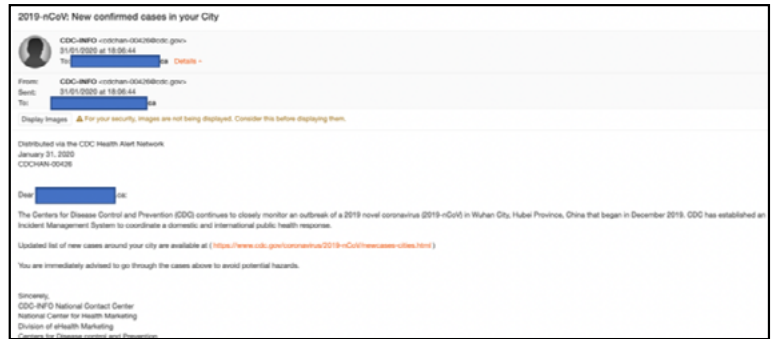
2019-nCoV: New confirmed cases in your City

CDC-INFO <cdchan-00426@cdc.gov>
31/01/2020 at 18:06:44
To: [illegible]ca Details ^

From: CDC-INFO <cdchan-00426@cdc.gov>
Sent: 31/01/2020 at 18:06:44
To: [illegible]ca

Display Images ⚠ For your security, images are not being displayed. Consider this before displaying them.

Distributed via the CDC Health Alert Network
January 31, 2020
CDCHAN-00426

Dear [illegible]ca:

The Centers for Disease Control and Prevention (CDC) continues to closely monitor an outbreak of a 2019 novel coronavirus (2019-nCoV) in Wuhan City, Hubei Province, China that began in December 2019. CDC has established an Incident Management System to coordinate a domestic and international public health response.

Updated list of new cases around your city are available at ( https://www.cdc.gov/coronavirus/2019-nCoV/newcases-cities.html )

You are immediately advised to go through the cases above to avoid potential hazards.

Sincerely,
CDC-INFO National Contact Center
National Center for Health Marketing
Division of eHealth Marketing
Centers for Disease control and Prevention